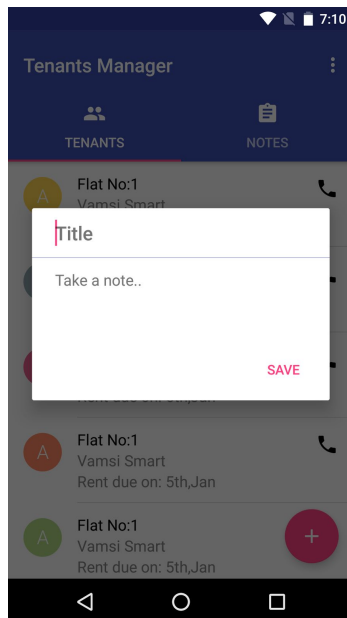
7:10

Tenants Manager

TENANTS

NOTES

A

Flat No:1

Vamsi Smart

Title

Take a note..

SAVE

Rent due on: 5th,Jan

A

Flat No:1

Vamsi Smart

Rent due on: 5th,Jan

A

Flat No:1

Vamsi Smart

Rent due on: 5th,Jan

+